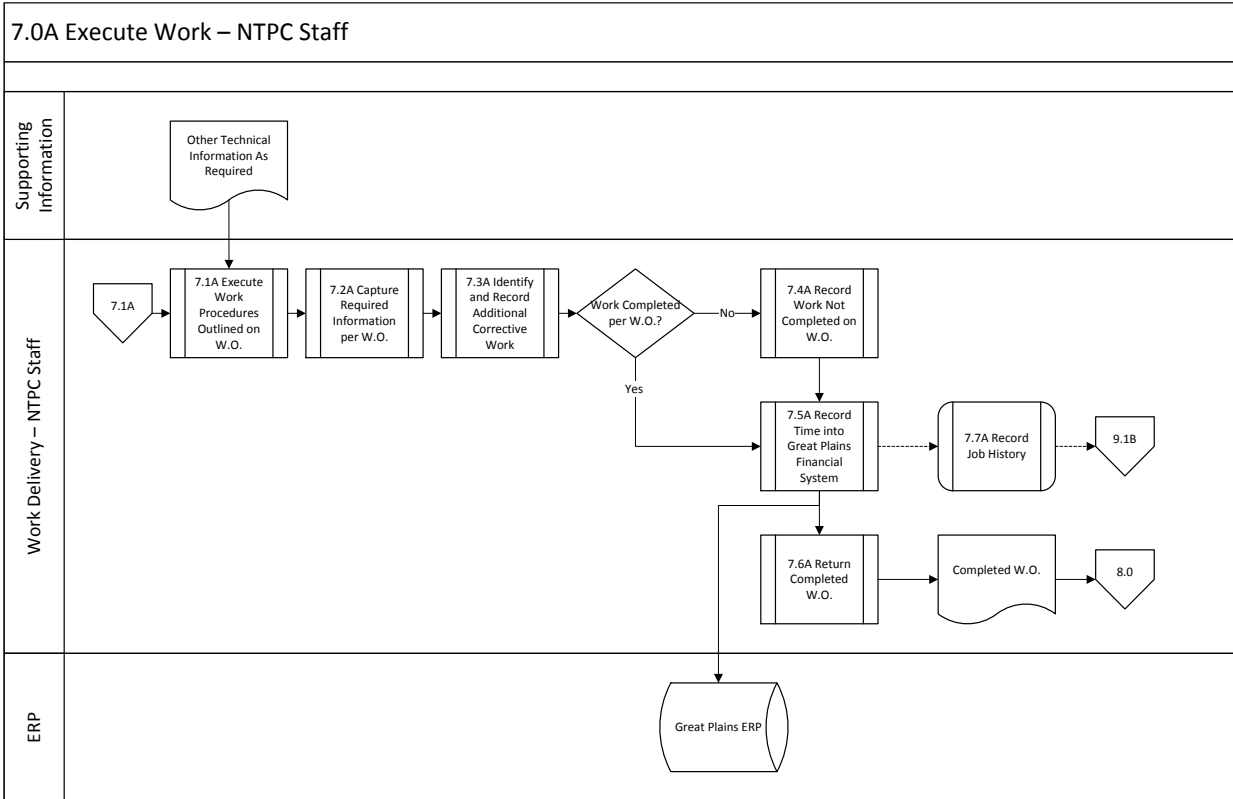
7.0A Execute Work – NTPC Staff

Supporting Information

Other Technical Information As Required

Work Delivery – NTPC Staff

7.1A

7.1A Execute Work Procedures Outlined on W.O.

7.2A Capture Required Information per W.O.

7.3A Identify and Record Additional Corrective Work

Work Completed per W.O.?

No

7.4A Record Work Not Completed on W.O.

Yes

7.5A Record Time into Great Plains Financial System

7.7A Record Job History

9.1B

7.6A Return Completed W.O.

Completed W.O.

8.0

ERP

Great Plains ERP